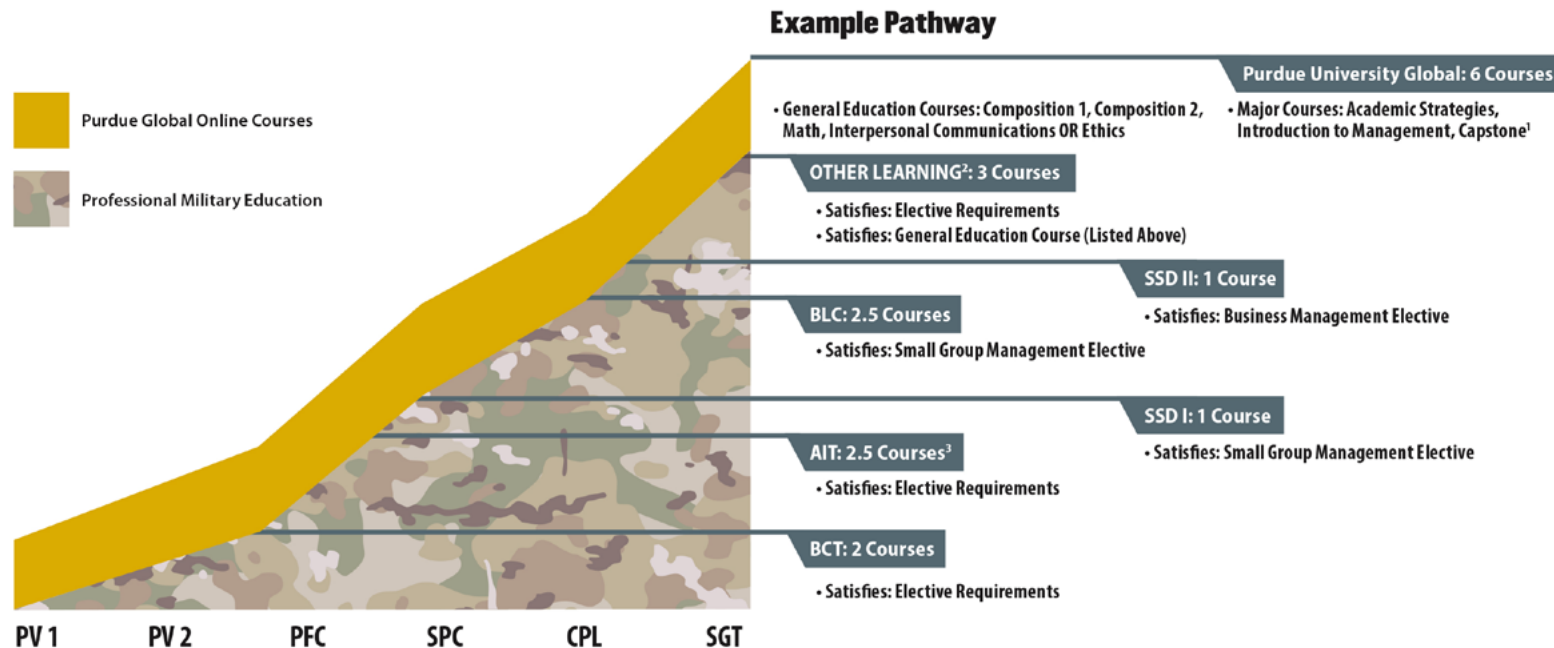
Example Pathway

Purdue Global Online Courses

Professional Military Education

Purdue University Global: 6 Courses

• General Education Courses: Composition 1, Composition 2, Math, Interpersonal Communications OR Ethics

• Major Courses: Academic Strategies, Introduction to Management, Capstone$^1$

OTHER LEARNING$^2$: 3 Courses

• Satisfies: Elective Requirements
• Satisfies: General Education Course (Listed Above)

SSD II: 1 Course

• Satisfies: Business Management Elective

BLC: 2.5 Courses

• Satisfies: Small Group Management Elective

SSD I: 1 Course

• Satisfies: Small Group Management Elective

AIT: 2.5 Courses$^3$

• Satisfies: Elective Requirements

BCT: 2 Courses

• Satisfies: Elective Requirements

PV 1 PV 2 PFC SPC CPL SGT